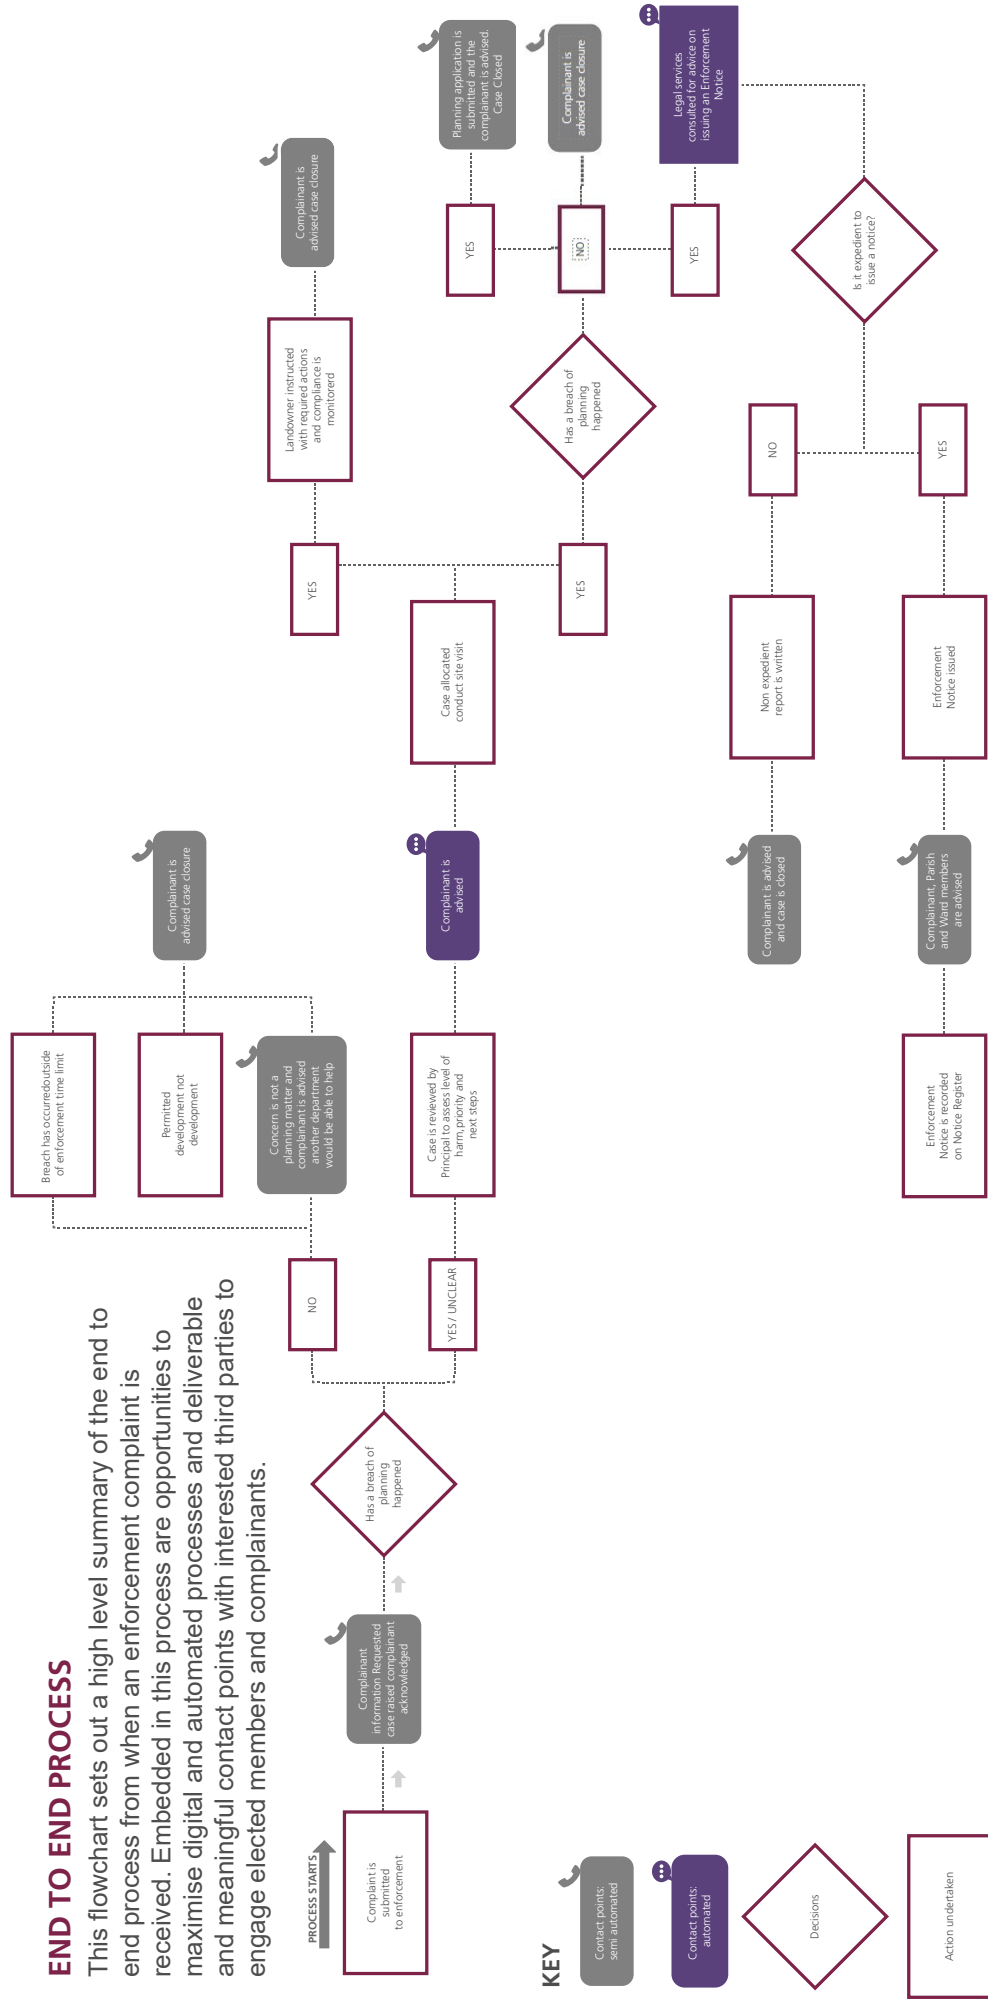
END TO END PROCESS

This flowchart sets out a high level summary of the end to end process from when an enforcement complaint is received. Embedded in this process are opportunities to maximise digital and automated processes and deliverable and meaningful contact points with interested third parties to engage elected members and complainants.

PROCESS STARTS

Complaint is submitted to enforcement

Complainant information Requested case raised complainant acknowledged

Has a breach of planning happened

NO

YES / UNCLEAR

Breach has occurredoutside of enforcement time limit

Permitted development not development

Concern is not a planning matter and complainant is advised another department would be able to help

Complainant is advised case closure

Case is reviewed by Principal to assess level of harm, priority and next steps

Complainant is advised

Case allocated conduct site visit

YES

YES

Landowner instructed with required actions and compliance is monitorerd

Complainant is advised case closure

Has a breach of planning happened

YES

NO

YES

Planning application is submitted and the complainant is advised. Case Closed

Complainant is advised case closure

Legal services consulted for advice on issuing an Enforcement Notice

Is it expedient to issue a notice?

NO

YES

Non expedient report is written

Complainant is advised and case is closed

Enforcement Notice issued

Complainant, Parish and Ward members are advised

Enforcement Notice is recorded on Notice Register

KEY

Contact points: semi automated

Contact points: automated

Decisions

Action undertaken